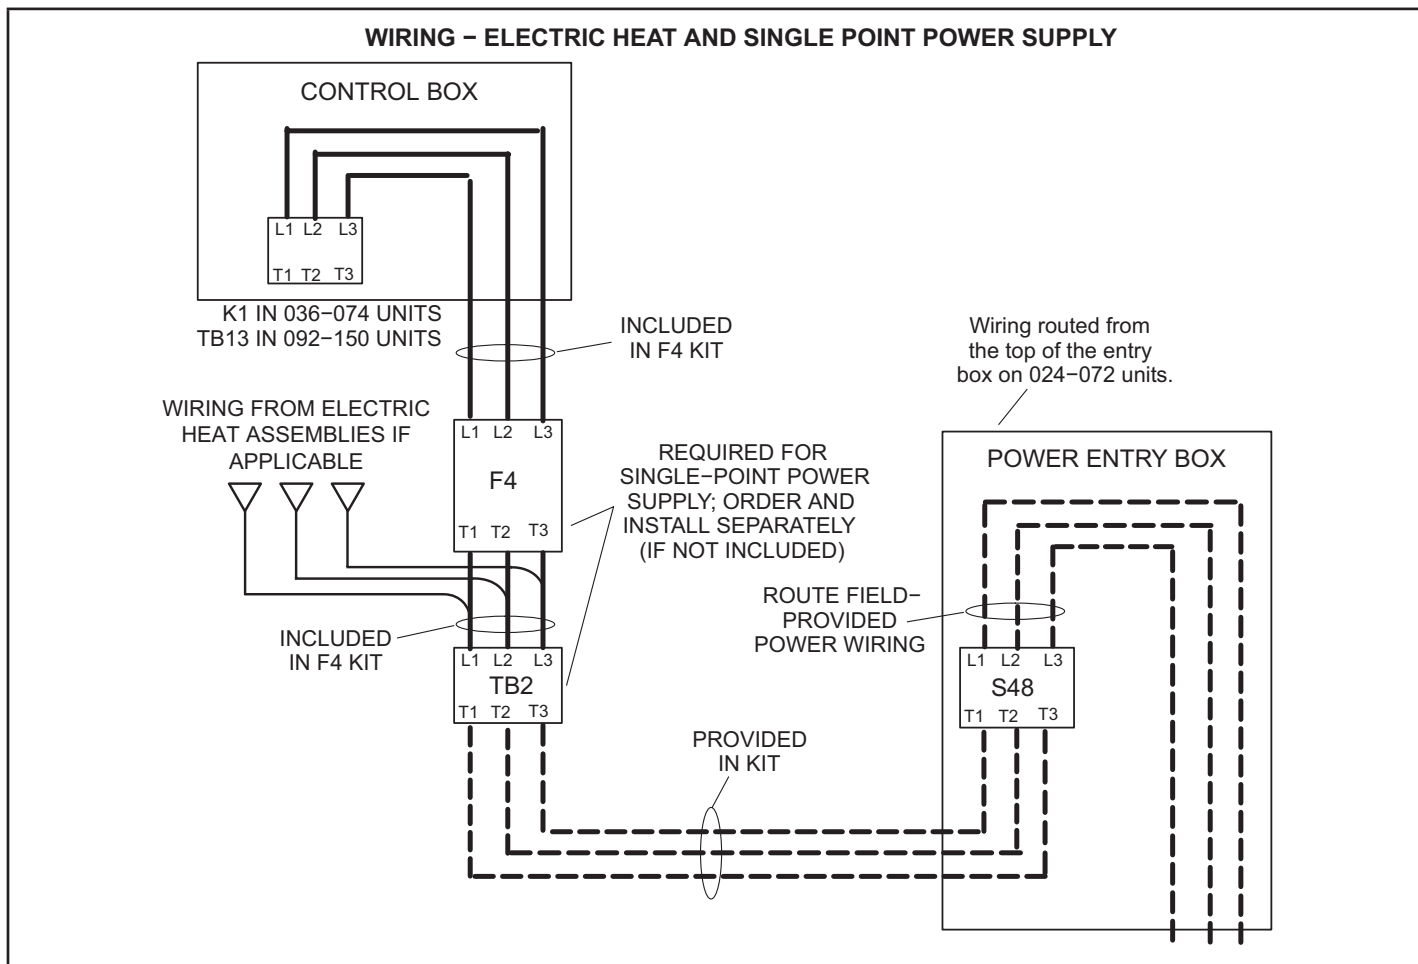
WIRING − ELECTRIC HEAT AND SINGLE POINT POWER SUPPLY

CONTROL BOX

L1 L2 L3

T1 T2 T3

K1 IN 036−074 UNITS
TB13 IN 092−150 UNITS

INCLUDED IN F4 KIT

Wiring routed from the top of the entry box on 024−072 units.

WIRING FROM ELECTRIC HEAT ASSEMBLIES IF APPLICABLE

L1 L2 L3

F4

T1 T2 T3

REQUIRED FOR SINGLE−POINT POWER SUPPLY; ORDER AND INSTALL SEPARATELY (IF NOT INCLUDED)

POWER ENTRY BOX

ROUTE FIELD−PROVIDED POWER WIRING

INCLUDED IN F4 KIT

L1 L2 L3

TB2

T1 T2 T3

L1 L2 L3

S48

T1 T2 T3

PROVIDED IN KIT